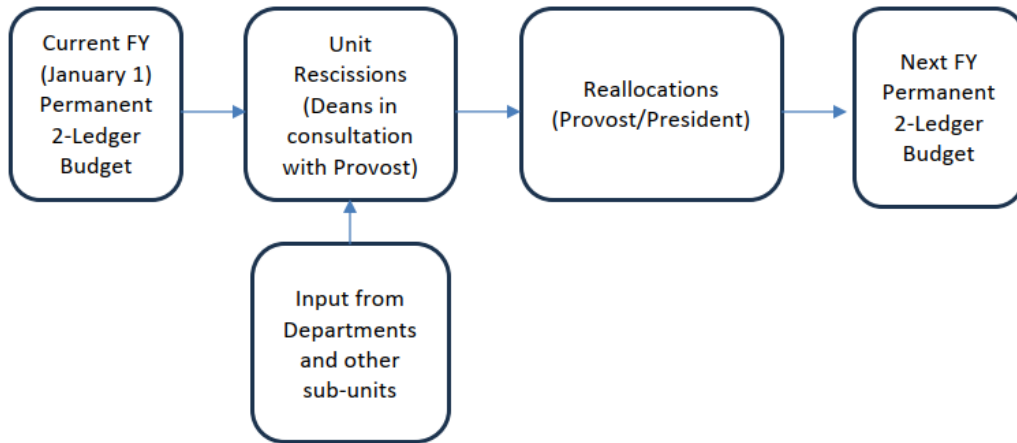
Current FY (January 1) Permanent 2-Ledger Budget

Unit Rescissions (Deans in consultation with Provost)

Reallocations (Provost/President)

Next FY Permanent 2-Ledger Budget

Input from Departments and other sub-units